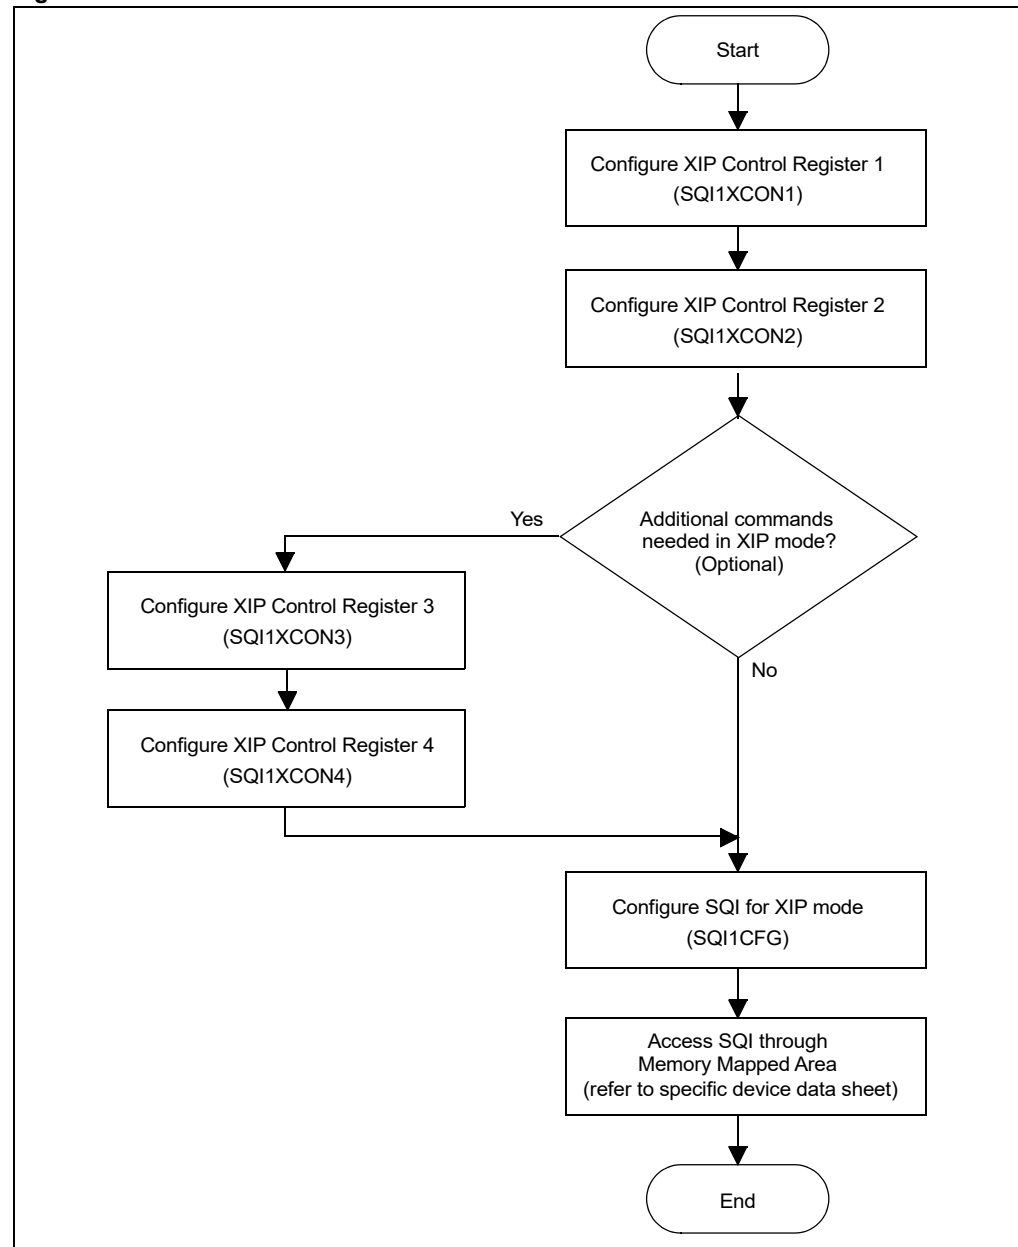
Start

Configure XIP Control Register 1
(SQI1XCON1)

Configure XIP Control Register 2
(SQI1XCON2)

Additional commands needed in XIP mode?
(Optional)

Yes

Configure XIP Control Register 3
(SQI1XCON3)

Configure XIP Control Register 4
(SQI1XCON4)

No

Configure SQI for XIP mode
(SQI1CFG)

Access SQI through
Memory Mapped Area
(refer to specific device data sheet)

End